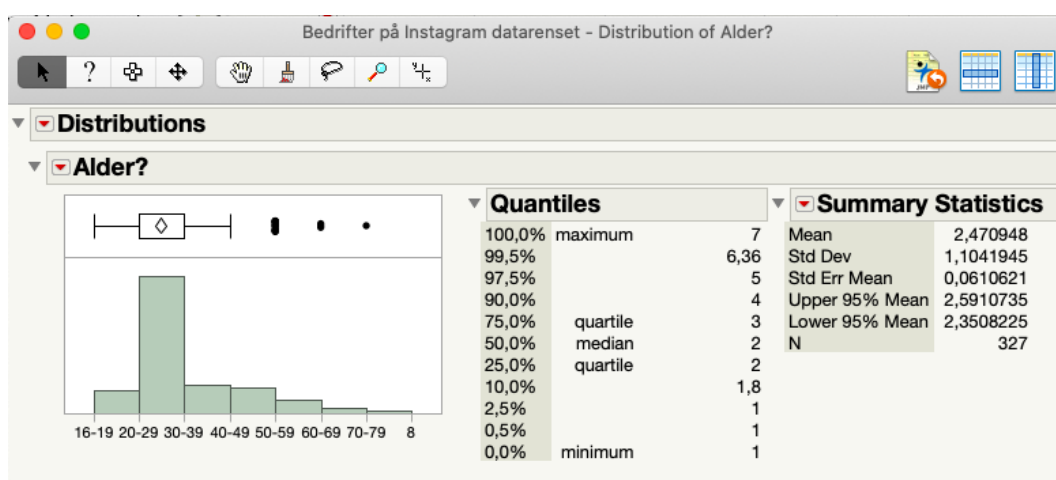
Bedrifter på Instagram datarenset - Distribution of Alder?

Distributions

Alder?

16-19 20-29 30-39 40-49 50-59 60-69 70-79 8

Quantiles

| | | |
|---|---|---|
| 100,0% | maximum | 7 |
| 99,5% | | 6,36 |
| 97,5% | | 5 |
| 90,0% | | 4 |
| 75,0% | quartile | 3 |
| 50,0% | median | 2 |
| 25,0% | quartile | 2 |
| 10,0% | | 1,8 |
| 2,5% | | 1 |
| 0,5% | | 1 |
| 0,0% | minimum | 1 |

Summary Statistics

| | |
|---|---|
| Mean | 2,470948 |
| Std Dev | 1,1041945 |
| Std Err Mean | 0,0610621 |
| Upper 95% Mean | 2,5910735 |
| Lower 95% Mean | 2,3508225 |
| N | 327 |